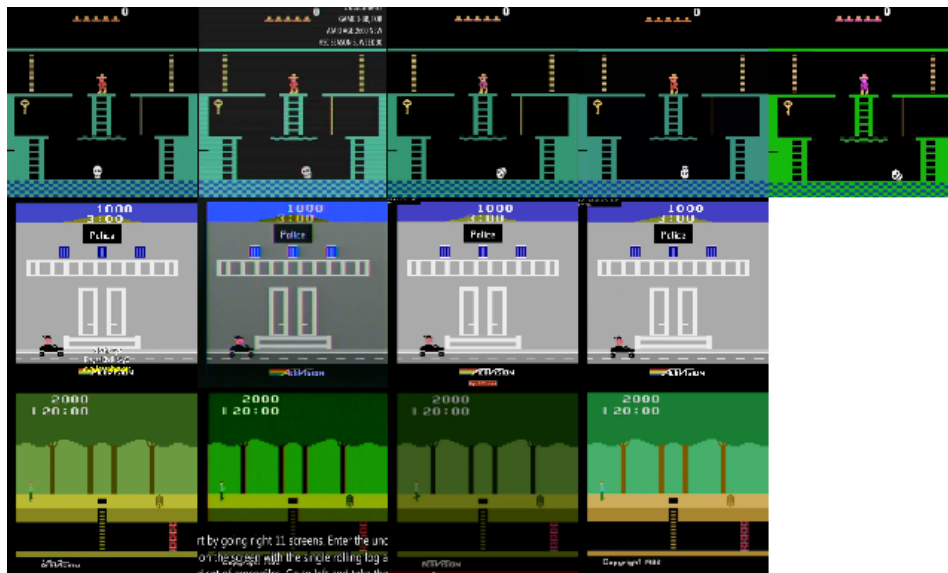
0

0
GAME 3, 10
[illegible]
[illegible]

0

0

0

1000
3:00
Police

1000
3:00
Police

1000
3:00
Police

1000
3:00
Police

ACTIVISION

ACTIVISION

ACTIVISION

2000
1 20:00

2000
1 20:00

2000
1 20:00

2000
1 20:00

rt by going right 11 screens. Enter the und
n the screen with the single rolling log a
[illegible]

ACTIVISION

ACTIVISION

Copyright 1982